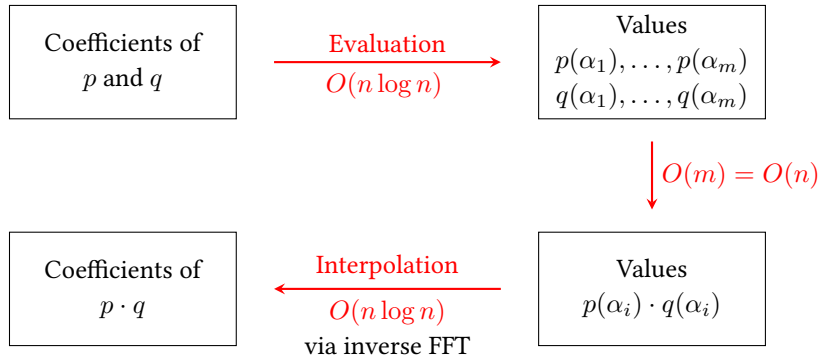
Coefficients of $p$ and $q$

Evaluation
$O(n \log n)$

Values
$p(\alpha_1), \ldots, p(\alpha_m)$
$q(\alpha_1), \ldots, q(\alpha_m)$

$O(m) = O(n)$

Coefficients of
$p \cdot q$

Interpolation
$O(n \log n)$
via inverse FFT

Values
$p(\alpha_i) \cdot q(\alpha_i)$